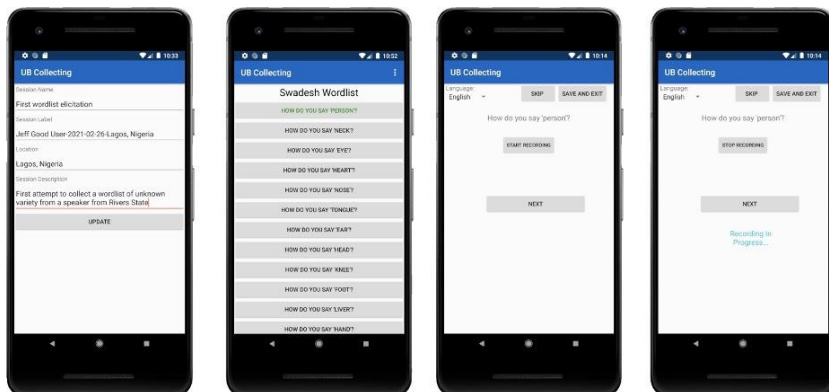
10:33
UB Collecting
Session Name
First wordlist elicitation
Session Label
Jeff Good User-2021-02-26-Lagos, Nigeria
Location
Lagos, Nigeria
Session Description
First attempt to collect a wordlist of unknown variety from a speaker from Rivers State
UPDATE

10:32
UB Collecting
Swadesh Wordlist
HOW DO YOU SAY 'PERSON'?
HOW DO YOU SAY 'NECK'?
HOW DO YOU SAY 'EYE'?
HOW DO YOU SAY 'HEART'?
HOW DO YOU SAY 'NOSE'?
HOW DO YOU SAY 'TONGUE'?
HOW DO YOU SAY 'EAR'?
HOW DO YOU SAY 'HEAD'?
HOW DO YOU SAY 'KNEE'?
HOW DO YOU SAY 'FOOT'?
HOW DO YOU SAY 'LIVER'?
HOW DO YOU SAY 'HAND'?

10:14
UB Collecting
Language:
English
SKIP
SAVE AND EXIT
How do you say 'person'?
START RECORDING
NEXT

10:14
UB Collecting
Language:
English
SKIP
SAVE AND EXIT
How do you say 'person'?
STOP RECORDING
NEXT
Recording in Progress...